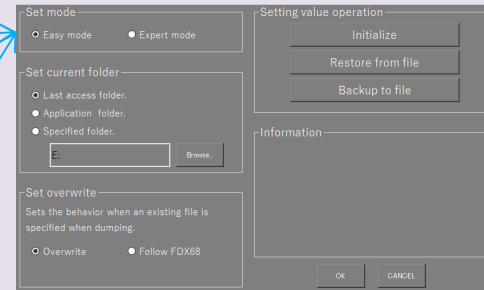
Set mode
Easy mode
Expert mode

Set current folder
Last access folder.
Application folder.
Specified folder.
E:
Browse..

Set overwrite
Sets the behavior when an existing file is specified when dumping.
Overwrite
Follow FDX68

Setting value operation
Initialize
Restore from file
Backup to file

Information

OK
CANCEL